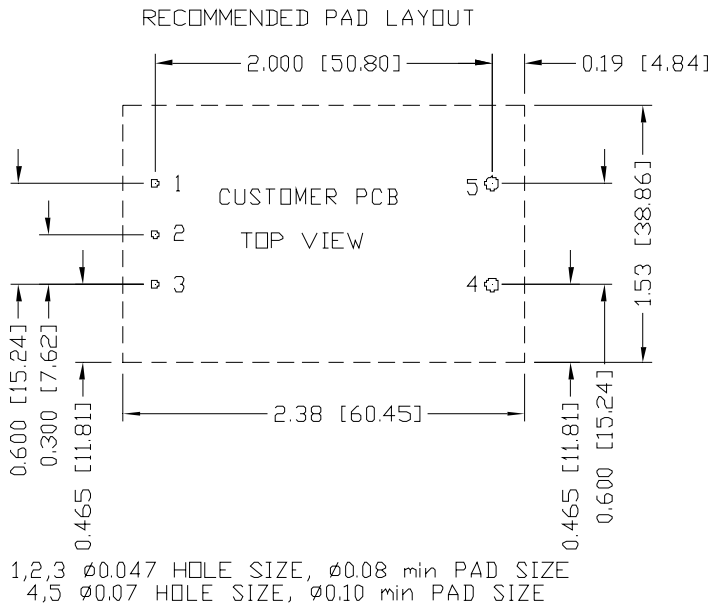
RECOMMENDED PAD LAYOUT

2.000 [50.80]

0.19 [4.84]

1

2

3

CUSTOMER PCB

TOP VIEW

5

4

1.53 [38.86]

0.600 [15.24]

0.300 [7.62]

0.465 [11.81]

2.38 [60.45]

0.465 [11.81]

0.600 [15.24]

1,2,3 ø0.047 HOLE SIZE, ø0.08 min PAD SIZE
4,5 ø0.07 HOLE SIZE, ø0.10 min PAD SIZE